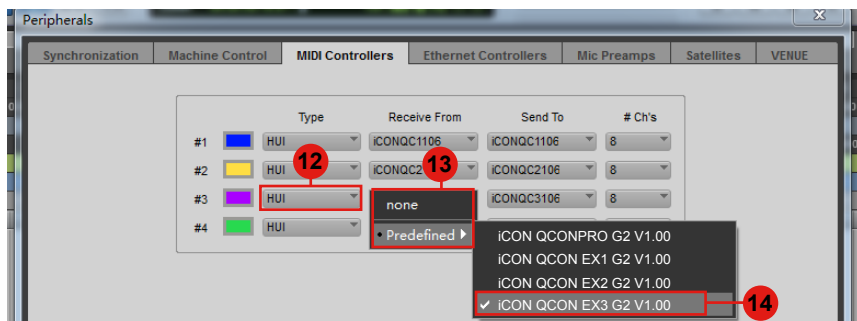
Peripherals

Synchronization | Machine Control | MIDI Controllers | Ethernet Controllers | Mic Preamps | Satellites | VENUE

| | | Type | Receive From | Send To | # Ch's |
|---|---|---|---|---|---|
| #1 | | HUI | iCONQC1106 | iCONQC1106 | 8 |
| #2 | | HUI | iCONQC2 | iCONQC2106 | 8 |
| #3 | | HUI | | iCONQC3106 | 8 |
| #4 | | HUI | | | |

12

13

none

Predefined

iCON QCONPRO G2 V1.00
iCON QCON EX1 G2 V1.00
iCON QCON EX2 G2 V1.00
✓ iCON QCON EX3 G2 V1.00

14